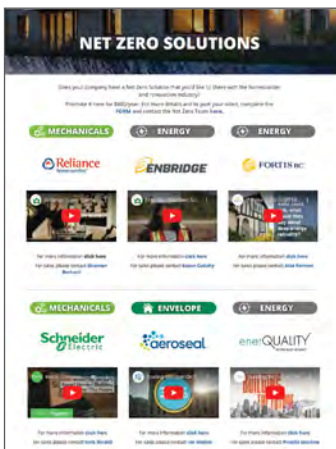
NET ZERO SOLUTIONS

Does your company have a Net Zero Solution that you'd like to share with the homebuilder and renovation industry?

Promote it here for $400/year. For more details and to post your video, complete the FORM and contact the Net Zero Team here.

MECHANICALS

ENERGY

ENERGY

Reliance

ENBRIDGE

FORTIS BC

For more information click here
For sales please contact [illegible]

For more information click here
For sales please contact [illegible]

For more information click here
For sales please contact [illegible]

MECHANICALS

ENVELOPE

ENERGY

Schneider Electric

aeroseal

enerQUALITY

For more information click here
For sales please contact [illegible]

For more information click here
For sales please contact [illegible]

For more information click here
For sales please contact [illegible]